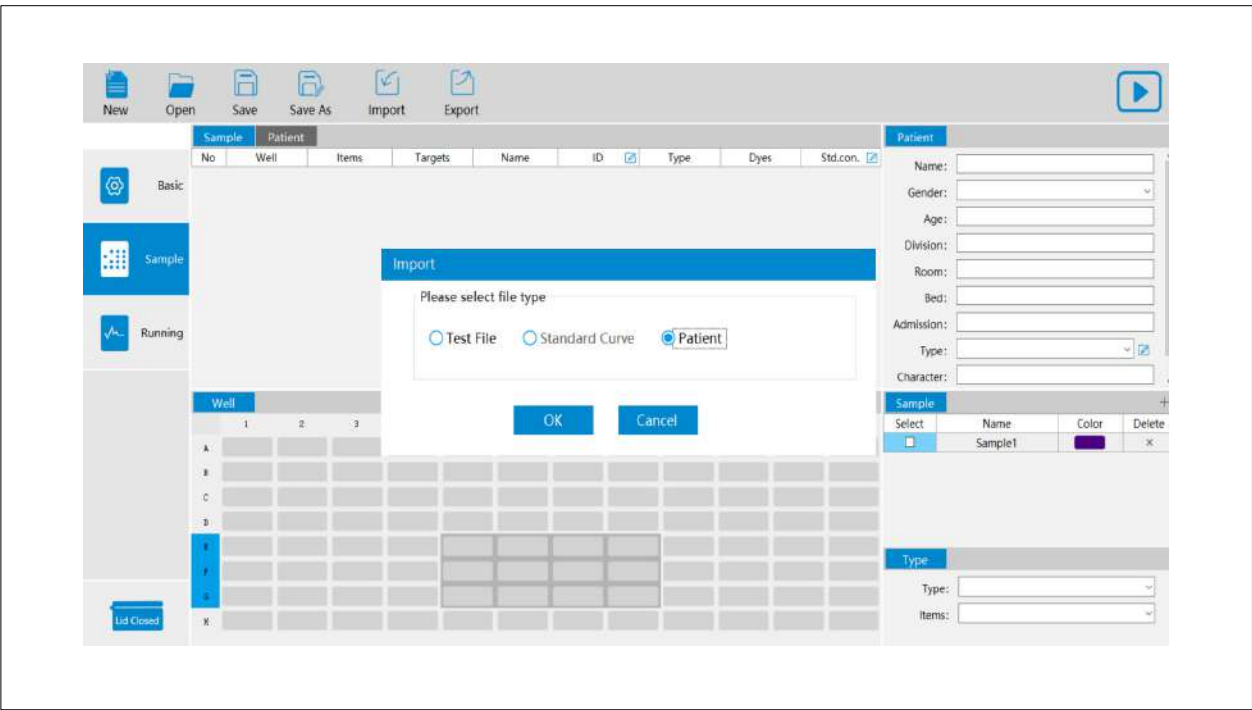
New Open Save Save As Import Export

Sample Patient

| No | Well | Items | Targets | Name | ID | Type | Dyes | Std.con. |
|---|---|---|---|---|---|---|---|---|

Basic

Sample

Running

Lid Closed

Well

1 2 3

A
B
C
D
E
F
G
H

Import

Please select file type

Test File Standard Curve Patient

OK Cancel

Patient

Name:
Gender:
Age:
Division:
Room:
Bed:
Admission:
Type:
Character:

Sample

| Select | Name | Color | Delete |
|---|---|---|---|
| | Sample1 | | × |

Type

Type:
Items: